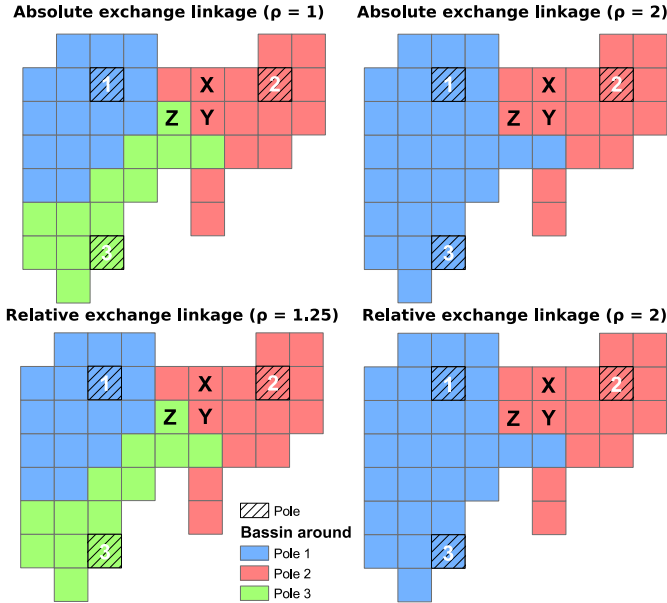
Absolute exchange linkage (ρ = 1)

1 X 2 Z Y 3

Absolute exchange linkage (ρ = 2)

1 X 2 Z Y 3

Relative exchange linkage (ρ = 1.25)

1 X 2 Z Y 3

Relative exchange linkage (ρ = 2)

1 X 2 Z Y 3

Pole
Bassin around
Pole 1
Pole 2
Pole 3